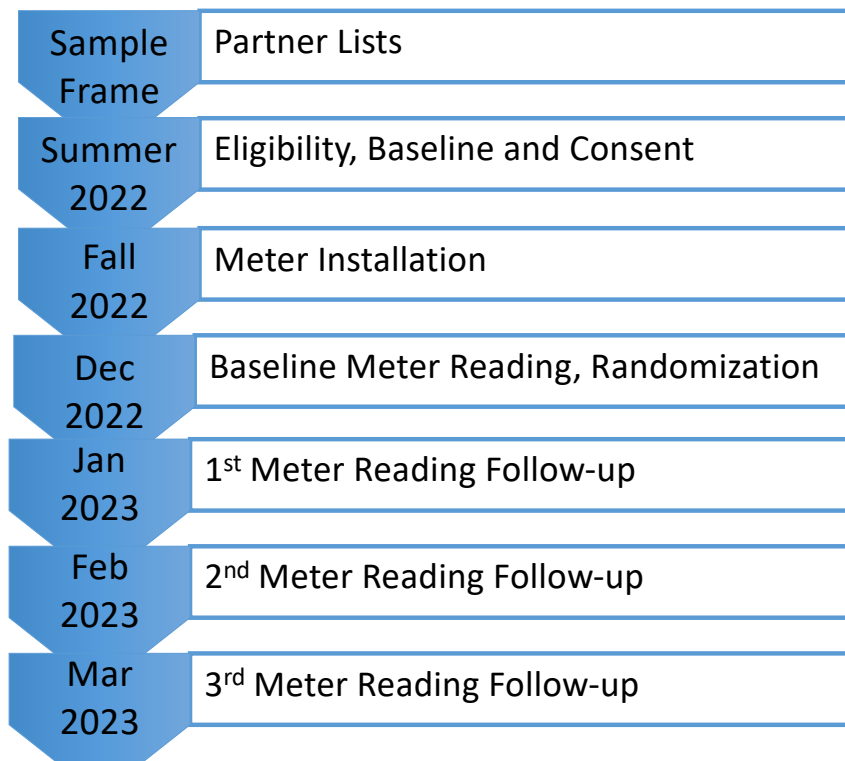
Sample Frame
Partner Lists

Summer 2022
Eligibility, Baseline and Consent

Fall 2022
Meter Installation

Dec 2022
Baseline Meter Reading, Randomization

Jan 2023
1$^{st}$ Meter Reading Follow-up

Feb 2023
2$^{nd}$ Meter Reading Follow-up

Mar 2023
3$^{rd}$ Meter Reading Follow-up